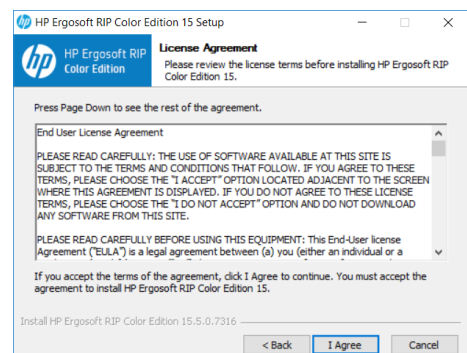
HP Ergosoft RIP Color Edition 15 Setup

HP Ergosoft RIP Color Edition

License Agreement
Please review the license terms before installing HP Ergosoft RIP Color Edition 15.

Press Page Down to see the rest of the agreement.

End User License Agreement

PLEASE READ CAREFULLY: THE USE OF SOFTWARE AVAILABLE AT THIS SITE IS SUBJECT TO THE TERMS AND CONDITIONS THAT FOLLOW. IF YOU AGREE TO THESE TERMS, PLEASE CHOOSE THE "I ACCEPT" OPTION LOCATED ADJACENT TO THE SCREEN WHERE THIS AGREEMENT IS DISPLAYED. IF YOU DO NOT AGREE TO THESE LICENSE TERMS, PLEASE CHOOSE THE "I DO NOT ACCEPT" OPTION AND DO NOT DOWNLOAD ANY SOFTWARE FROM THIS SITE.

PLEASE READ CAREFULLY BEFORE USING THIS EQUIPMENT: This End-User license Agreement ("EULA") is a legal agreement between (a) you (either an individual or a

If you accept the terms of the agreement, click I Agree to continue. You must accept the agreement to install HP Ergosoft RIP Color Edition 15.

Install HP Ergosoft RIP Color Edition 15.5.0.7316

< Back
I Agree
Cancel